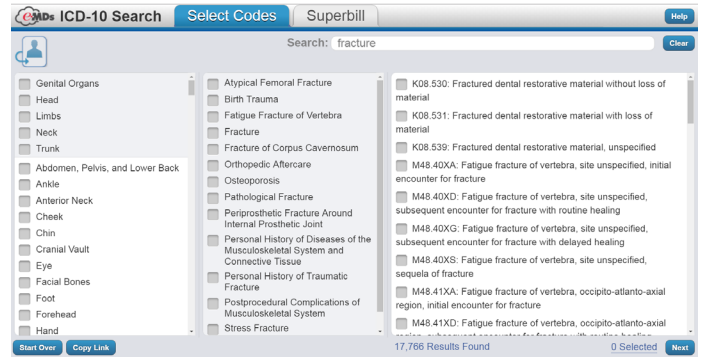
eMDs ICD-10 Search Select Codes Superbill Help

Search: fracture Clear

Genital Organs
Head
Limbs
Neck
Trunk
Abdomen, Pelvis, and Lower Back
Ankle
Anterior Neck
Cheek
Chin
Cranial Vault
Eye
Facial Bones
Foot
Forehead
Hand

Atypical Femoral Fracture
Birth Trauma
Fatigue Fracture of Vertebra
Fracture
Fracture of Corpus Cavernosum
Orthopedic Aftercare
Osteoporosis
Pathological Fracture
Periprosthetic Fracture Around Internal Prosthetic Joint
Personal History of Diseases of the Musculoskeletal System and Connective Tissue
Personal History of Traumatic Fracture
Postprocedural Complications of Musculoskeletal System
Stress Fracture

K08.530: Fractured dental restorative material without loss of material
K08.531: Fractured dental restorative material with loss of material
K08.539: Fractured dental restorative material, unspecified
M48.40XA: Fatigue fracture of vertebra, site unspecified, initial encounter for fracture
M48.40XD: Fatigue fracture of vertebra, site unspecified, subsequent encounter for fracture with routine healing
M48.40XG: Fatigue fracture of vertebra, site unspecified, subsequent encounter for fracture with delayed healing
M48.40XS: Fatigue fracture of vertebra, site unspecified, sequela of fracture
M48.41XA: Fatigue fracture of vertebra, occipito-atlanto-axial region, initial encounter for fracture
M48.41XD: Fatigue fracture of vertebra, occipito-atlanto-axial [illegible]

Start Over Copy Link 17,766 Results Found 0 Selected Next